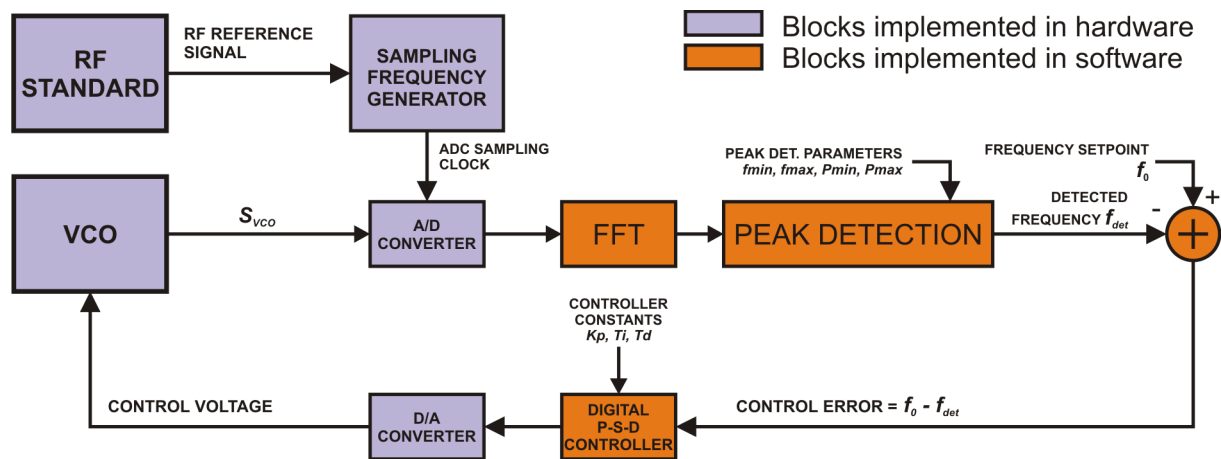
Blocks implemented in hardware
Blocks implemented in software

RF STANDARD

RF REFERENCE SIGNAL

SAMPLING FREQUENCY GENERATOR

ADC SAMPLING CLOCK

VCO

$S_{VCO}$

A/D CONVERTER

FFT

PEAK DET. PARAMETERS
fmin, fmax, Pmin, Pmax

PEAK DETECTION

FREQUENCY SETPOINT
$f_0$

+

DETECTED FREQUENCY $f_{det}$

-

+

CONTROLLER CONSTANTS
Kp, Ti, Td

CONTROL VOLTAGE

D/A CONVERTER

DIGITAL P-S-D CONTROLLER

CONTROL ERROR = $f_0 - f_{det}$